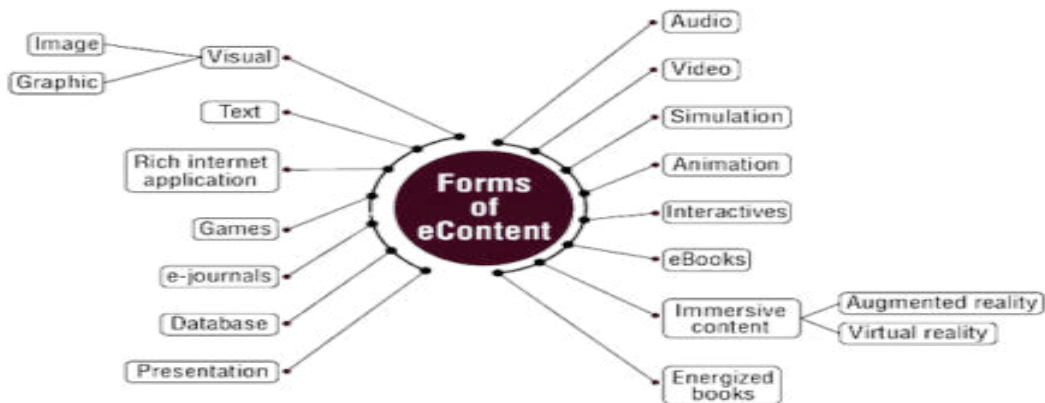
Forms of eContent

Image
Graphic
Visual
Text
Rich internet application
Games
e-journals
Database
Presentation

Audio
Video
Simulation
Animation
Interactives
eBooks
Immersive content
Augmented reality
Virtual reality
Energized books